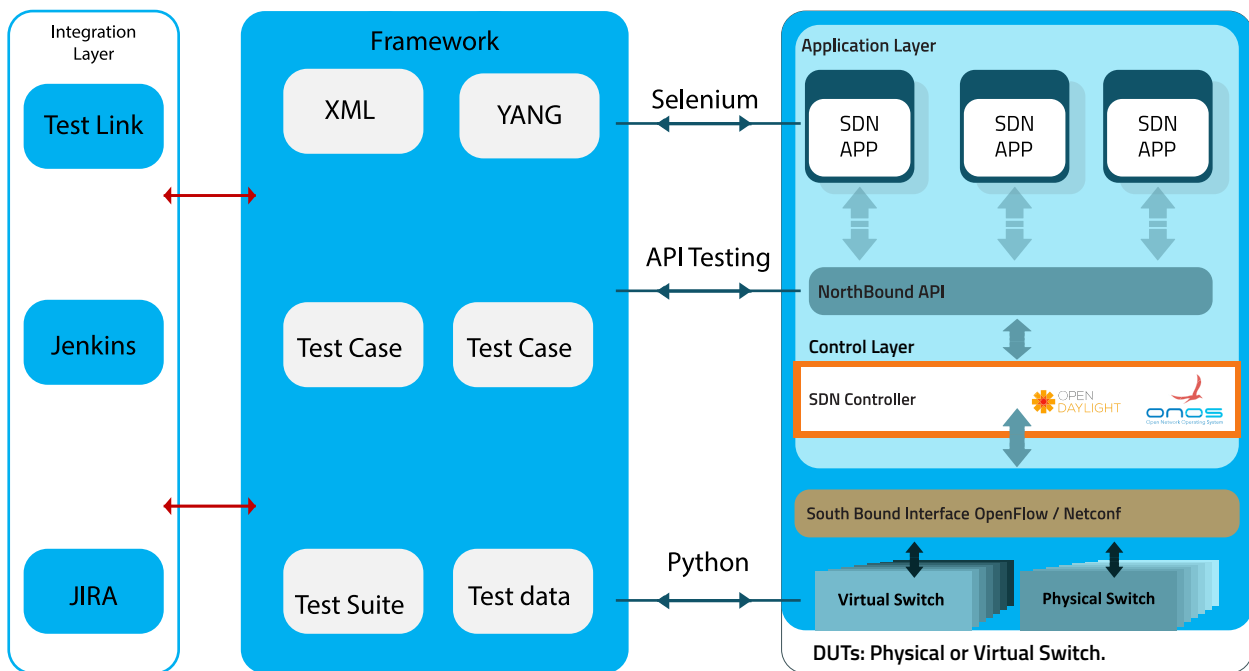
Integration Layer

Test Link

Jenkins

JIRA

Framework

XML

YANG

Test Case

Test Case

Test Suite

Test data

Selenium

API Testing

Python

Application Layer

SDN APP

SDN APP

SDN APP

NorthBound API

Control Layer

SDN Controller

OPEN DAYLIGHT

ONOS
Open Network Operating System

South Bound Interface OpenFlow / Netconf

Virtual Switch

Physical Switch

DUTs: Physical or Virtual Switch.